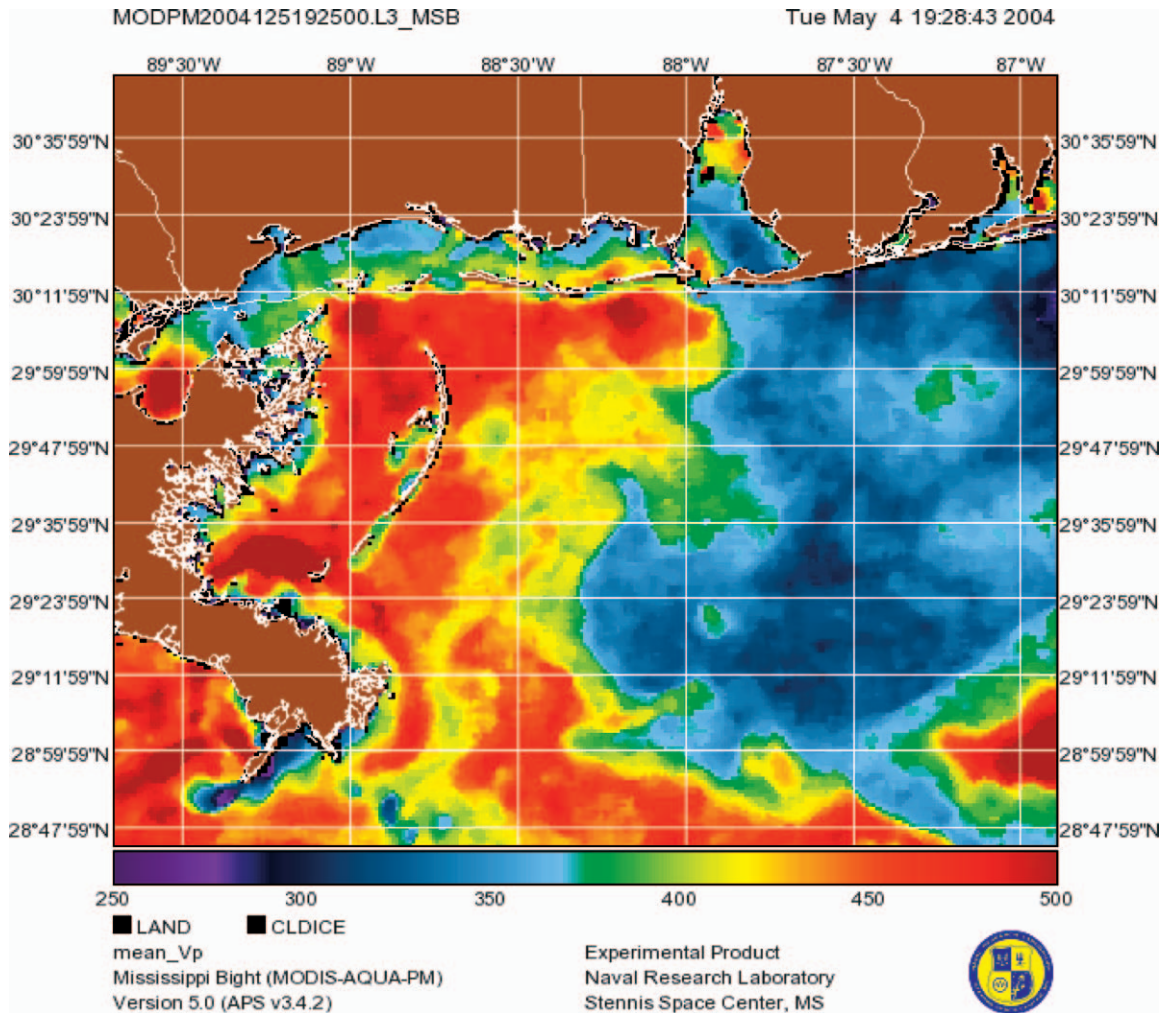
MODPM2004125192500.L3_MSB

Tue May 4 19:28:43 2004

89°30'W 89°W 88°30'W 88°W 87°30'W 87°W

30°35'59"N
30°23'59"N
30°11'59"N
29°59'59"N
29°47'59"N
29°35'59"N
29°23'59"N
29°11'59"N
28°59'59"N
28°47'59"N

30°35'59"N
30°23'59"N
30°11'59"N
29°59'59"N
29°47'59"N
29°35'59"N
29°23'59"N
29°11'59"N
28°59'59"N
28°47'59"N

250 300 350 400 450 500

LAND CLDICE

mean_Vp
Mississippi Bight (MODIS-AQUA-PM)
Version 5.0 (APS v3.4.2)

Experimental Product
Naval Research Laboratory
Stennis Space Center, MS